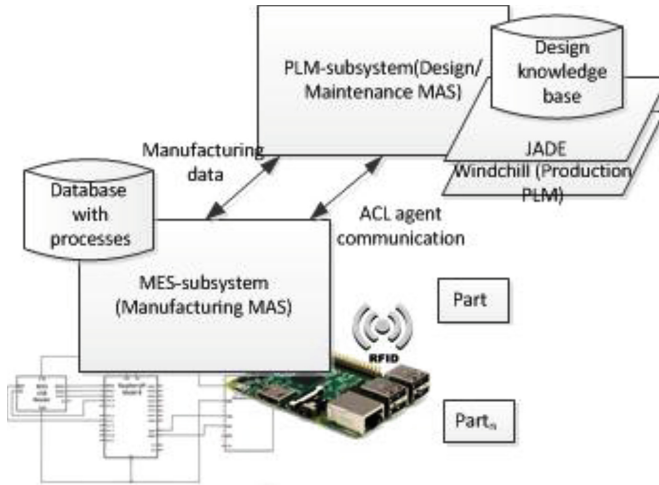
PLM-subsystem(Design/ Maintenance MAS)

Design knowledge base

JADE

Windchill (Production PLM)

Manufacturing data

Database with processes

ACL agent communication

MES-subsystem (Manufacturing MAS)

RFID

Part

Part$_n$